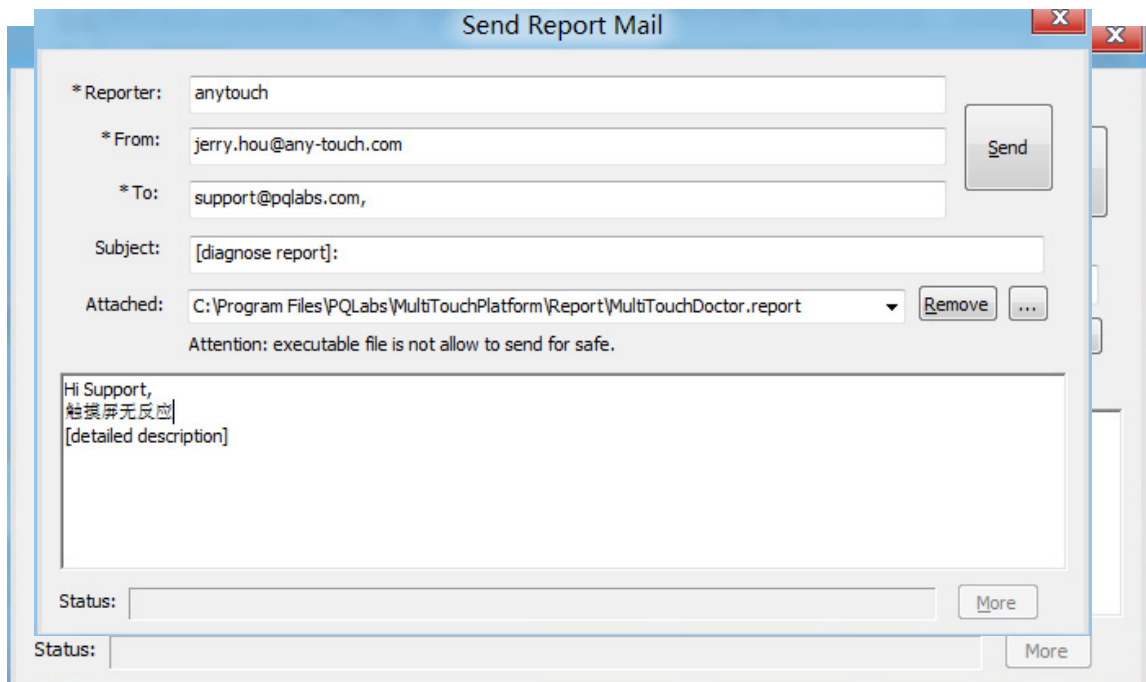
Send Report Mail

*Reporter: anytouch

*From: jerry.hou@any-touch.com

*To: support@pqlabs.com,

Send

Subject: [diagnose report]:

Attached: C:\Program Files\PQLabs\MultiTouchPlatform\Report\MultiTouchDoctor.report

Remove

...

Attention: executable file is not allow to send for safe.

Hi Support,
触摸屏无反应
[detailed description]

Status:

More

Status:

More